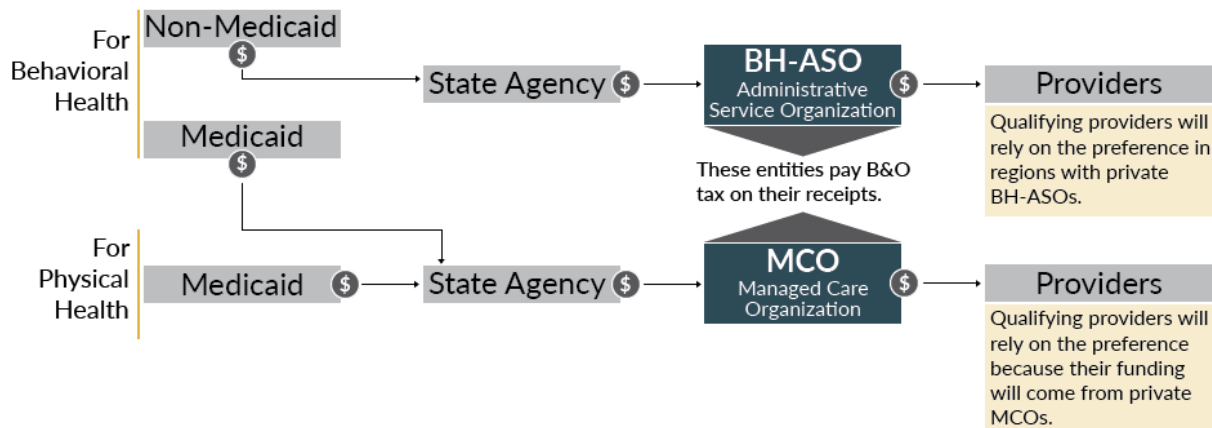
For Behavioral Health

Non-Medicaid

$

Medicaid

$

State Agency $

BH-ASO
Administrative Service Organization

$

Providers

Qualifying providers will rely on the preference in regions with private BH-ASOs.

These entities pay B&O tax on their receipts.

For Physical Health

Medicaid $

State Agency $

MCO
Managed Care Organization

$

Providers

Qualifying providers will rely on the preference because their funding will come from private MCOs.